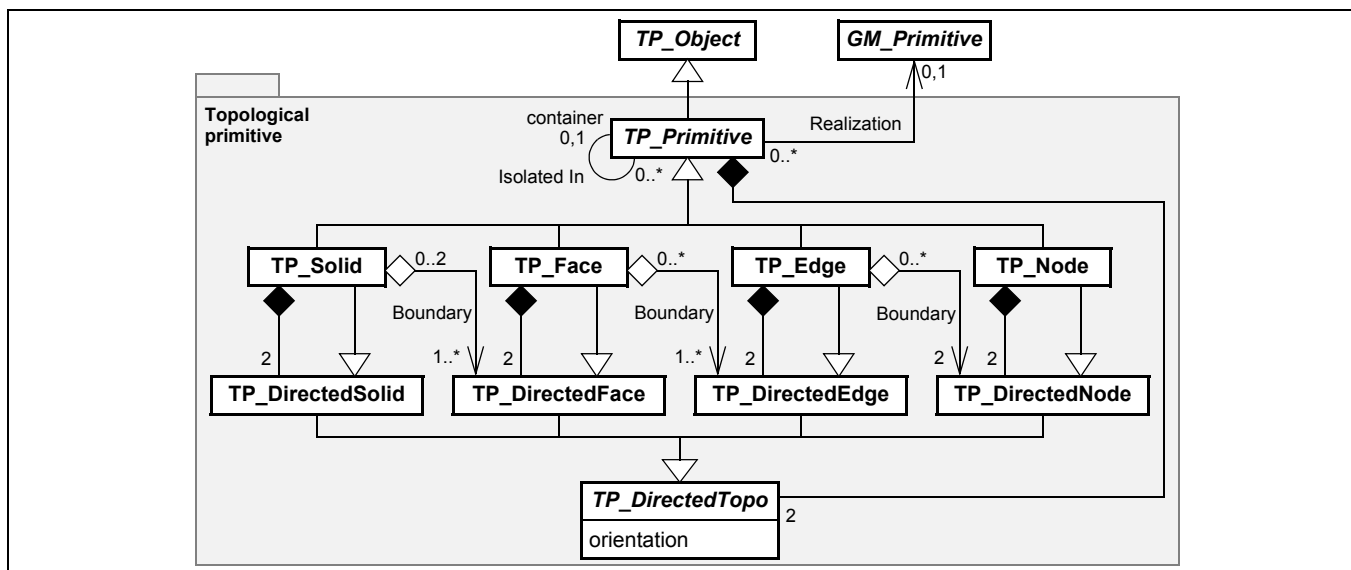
TP_Object

GM_Primitive

0,1

Topological primitive

container

0,1

TP_Primitive

Realization

0..*

Isolated In

0..*

TP_Solid

0..2

TP_Face

0..*

TP_Edge

0..*

TP_Node

Boundary

Boundary

Boundary

2

1..*

2

1..*

2

2

2

TP_DirectedSolid

TP_DirectedFace

TP_DirectedEdge

TP_DirectedNode

TP_DirectedTopo

2

orientation